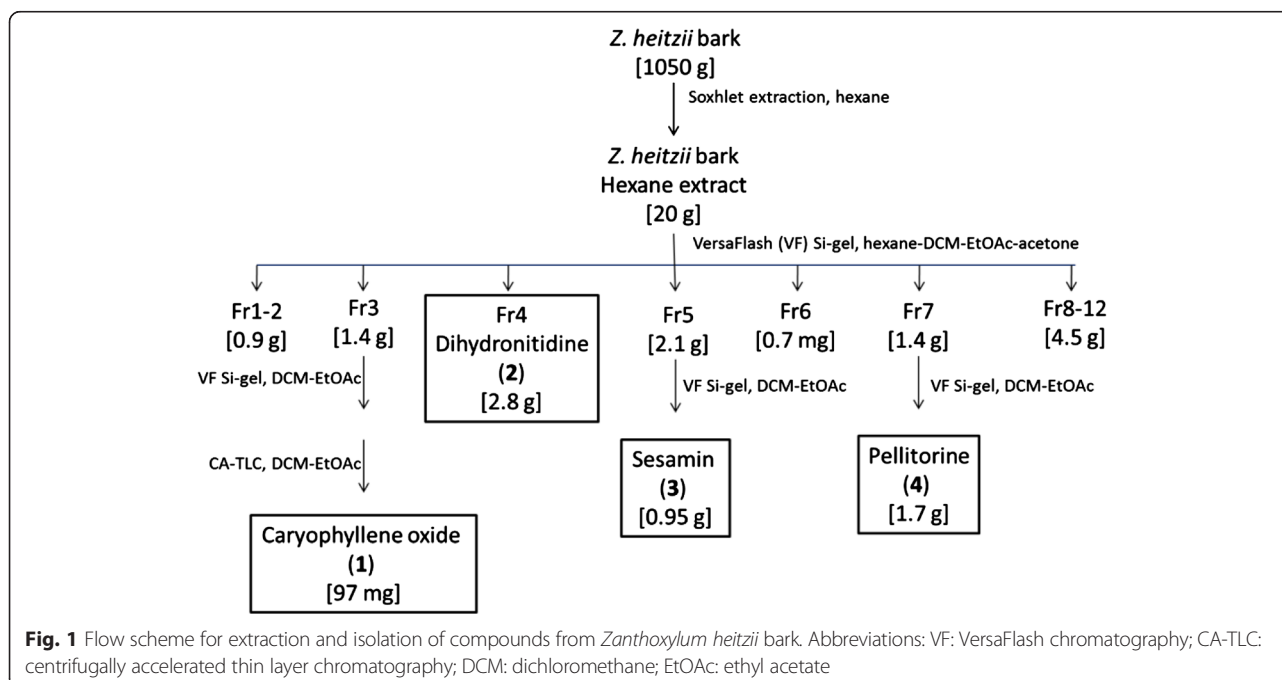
Z. heitzii bark
[1050 g]

Soxhlet extraction, hexane

Z. heitzii bark
Hexane extract
[20 g]

VersaFlash (VF) Si-gel, hexane-DCM-EtOAc-acetone

Fr1-2
[0.9 g]

Fr3
[1.4 g]

VF Si-gel, DCM-EtOAc

CA-TLC, DCM-EtOAc

Caryophyllene oxide
(1)
[97 mg]

Fr4
Dihydronitidine
(2)
[2.8 g]

Fr5
[2.1 g]

VF Si-gel, DCM-EtOAc

Sesamin
(3)
[0.95 g]

Fr6
[0.7 mg]

Fr7
[1.4 g]

VF Si-gel, DCM-EtOAc

Pellitorine
(4)
[1.7 g]

Fr8-12
[4.5 g]

Fig. 1 Flow scheme for extraction and isolation of compounds from Zanthoxylum heitzii bark. Abbreviations: VF: VersaFlash chromatography; CA-TLC: centrifugally accelerated thin layer chromatography; DCM: dichloromethane; EtOAc: ethyl acetate